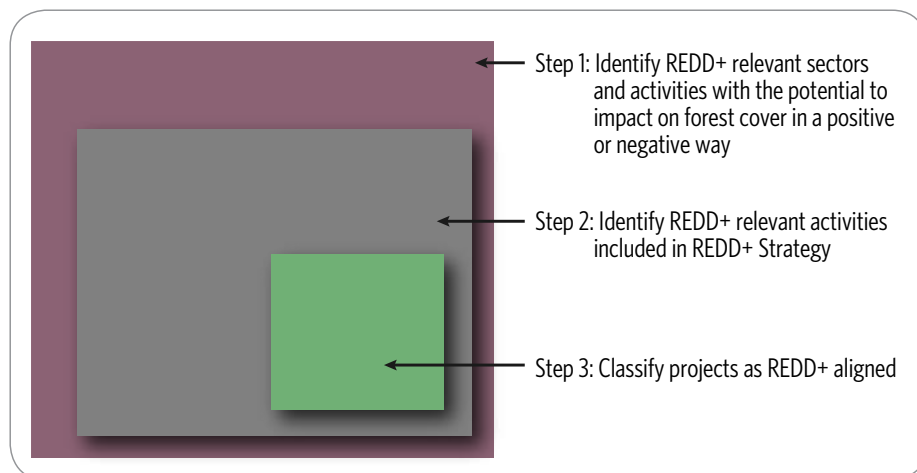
Step 1: Identify REDD+ relevant sectors and activities with the potential to impact on forest cover in a positive or negative way

Step 2: Identify REDD+ relevant activities included in REDD+ Strategy

Step 3: Classify projects as REDD+ aligned